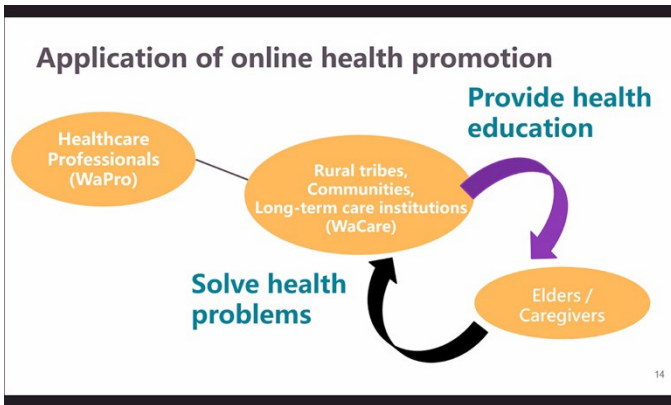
Application of online health promotion

Healthcare Professionals (WaPro)

Rural tribes, Communities, Long-term care institutions (WaCare)

Provide health education

Elders / Caregivers

Solve health problems

14